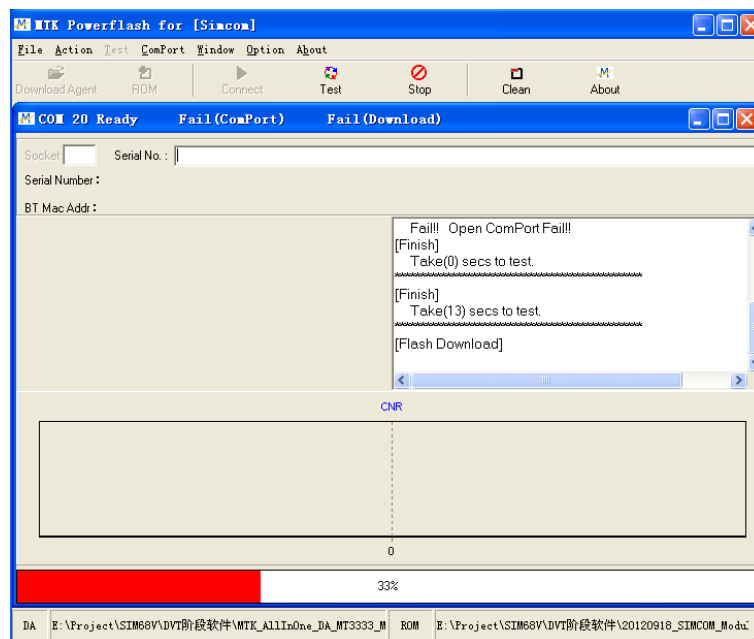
MTK Powerflash for [Simcom]

File Action Test ComPort Window Option About

Download Agent ROM Connect Test Stop Clean About

COM 20 Ready Fail(ComPort) Fail(Download)

Socket Serial No. :

Serial Number :

BT Mac Addr :

Fail!! Open ComPort Fail!!
[Finish]
Take(0) secs to test.
~~~~~~~~~~~~~~~~~~~~~~~~~~~~~~~~

[Finish]
Take(13) secs to test.
~~~~~~~~~~~~~~~~~~~~~~~~~~~~~~~~

[Flash Download]

CNR

0

33%

DA E:\Project\SIM68V\DVT阶段软件\MTK_AllInOne_DA_MT3333_M ROM E:\Project\SIM68V\DVT阶段软件\20120918_SIMCOM_Modul